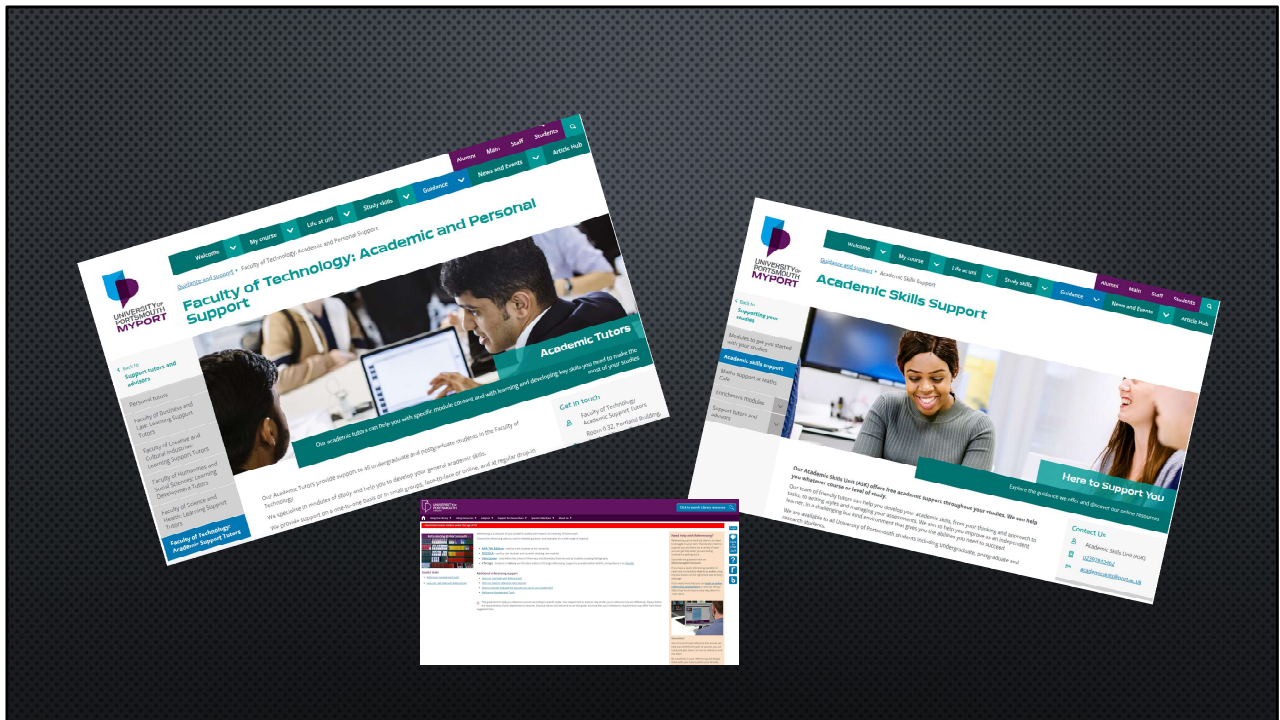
UNIVERSITY OF PORTSMOUTH MYPORT

Alumni Main Staff Students

Welcome My course Life at uni Study skills Guidance News and Events Article Hub

Guidance and Support > Faculty of Technology: Academic and Personal Support

Faculty of Technology: Academic and Personal Support

Back to Support tutors and advisors

Personal tutors

Faculty of Business and Law: Learning Support Tutors

Faculty of Creative and Cultural Industries: Learning Support Tutors

Faculty of Humanities and Social Sciences: Learning Development Tutors

Faculty of Science and Health: Learning Support Tutors

Faculty of Technology: Academic Support Tutors

Academic Tutors

Our academic tutors can help you with specific module content and with learning and developing key skills you need to make the most of your studies

Our Academic Tutors provide support to all undergraduate and postgraduate students in the Faculty of Technology.

We specialise in modules of study and help you to develop your general academic skills.

We provide support on a one-to-one basis or in small groups, face-to-face or online, and at regular drop-in

Get in touch

Faculty of Technology Academic Support Tutors

Room 0.32, Portland Building

UNIVERSITY OF PORTSMOUTH MYPORT

Alumni Main Staff Students

Welcome My course Life at uni Study skills Guidance News and Events Article Hub

Guidance and Support > Academic Skills Support

Academic Skills Support

Back to Supporting your studies

Modules to get you started with your studies

Academic skills support

Maths support at Maths Cafe

Enrichment modules

Support tutors and advisors

Here to Support You

Explore the guidance we offer and discover our online resources

Our Academic Skills Unit (ASK) offers free academic support throughout your studies. We can help you whatever course or level of study.

Our team of friendly tutors can help you develop your academic skills, from your thinking and approach to tasks, to writing styles and managing your assessments. We aim to help you improve as an independent learner, in a challenging but kind environment that gives you the abilities you need to succeed.

We are available to all University of Portsmouth students including undergraduate, postgraduate and research students.

Contact Us

Academic Skills Unit (ASK)

02392843462

askenquiries@port.ac.uk

Click to search Library resources

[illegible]